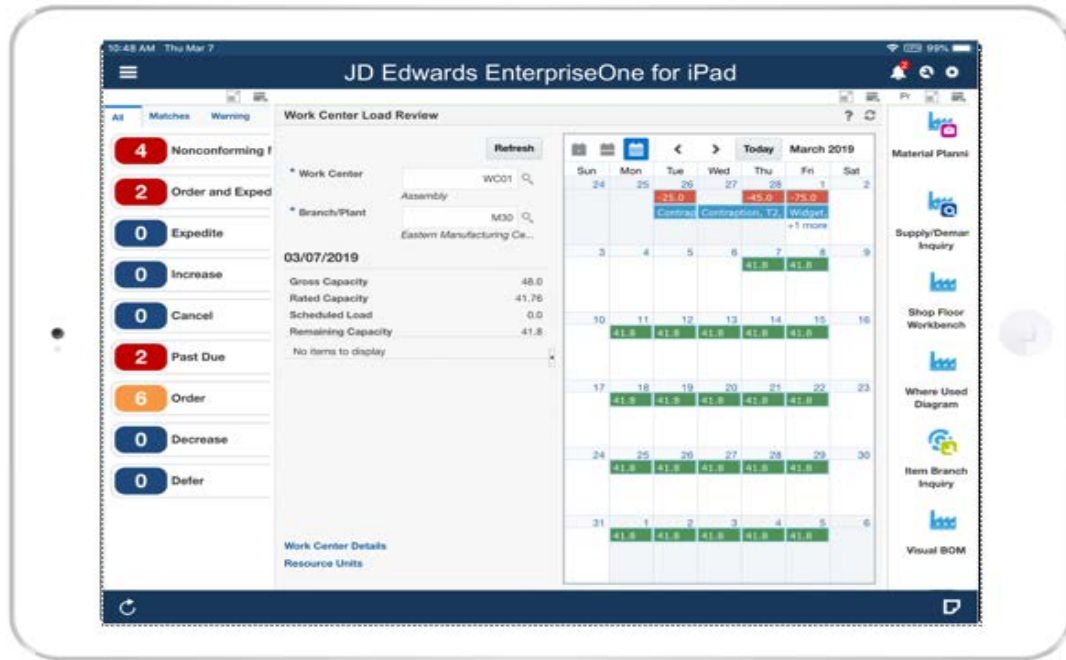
10:48 AM Thu Mar 7

99%

JD Edwards EnterpriseOne for iPad

All Matches Warning

4 Nonconforming I

2 Order and Exped

0 Expedite

0 Increase

0 Cancel

2 Past Due

6 Order

0 Decrease

0 Defer

Work Center Load Review

? 

Refresh

* Work Center WC01

Assembly

* Branch/Plant M30

Eastern Manufacturing Ce...

03/07/2019

| | |
|---|---|
| Gross Capacity | 48.0 |
| Rated Capacity | 41.76 |
| Scheduled Load | 0.0 |
| Remaining Capacity | 41.8 |

No items to display

Work Center Details

Resource Units

Today March 2019

| Sun | Mon | Tue | Wed | Thu | Fri | Sat |
|---|---|---|---|---|---|---|
| 24 | 25 | 26 -25.0 Contrac | 27 Contraption, T2, | 28 -45.0 | 1 -75.0 Widget, +1 more | 2 |
| 3 | 4 | 5 | 6 | 7 41.8 | 8 41.8 | 9 |
| 10 | 11 41.8 | 12 41.8 | 13 41.8 | 14 41.8 | 15 41.8 | 16 |
| 17 | 18 41.8 | 19 41.8 | 20 41.8 | 21 41.8 | 22 41.8 | 23 |
| 24 | 25 41.8 | 26 41.8 | 27 41.8 | 28 41.8 | 29 41.8 | 30 |
| 31 | 1 41.8 | 2 41.8 | 3 41.8 | 4 41.8 | 5 41.8 | 6 |

Pr

Material Planni

Supply/Deman Inquiry

Shop Floor Workbench

Where Used Diagram

Item Branch Inquiry

Visual BOM